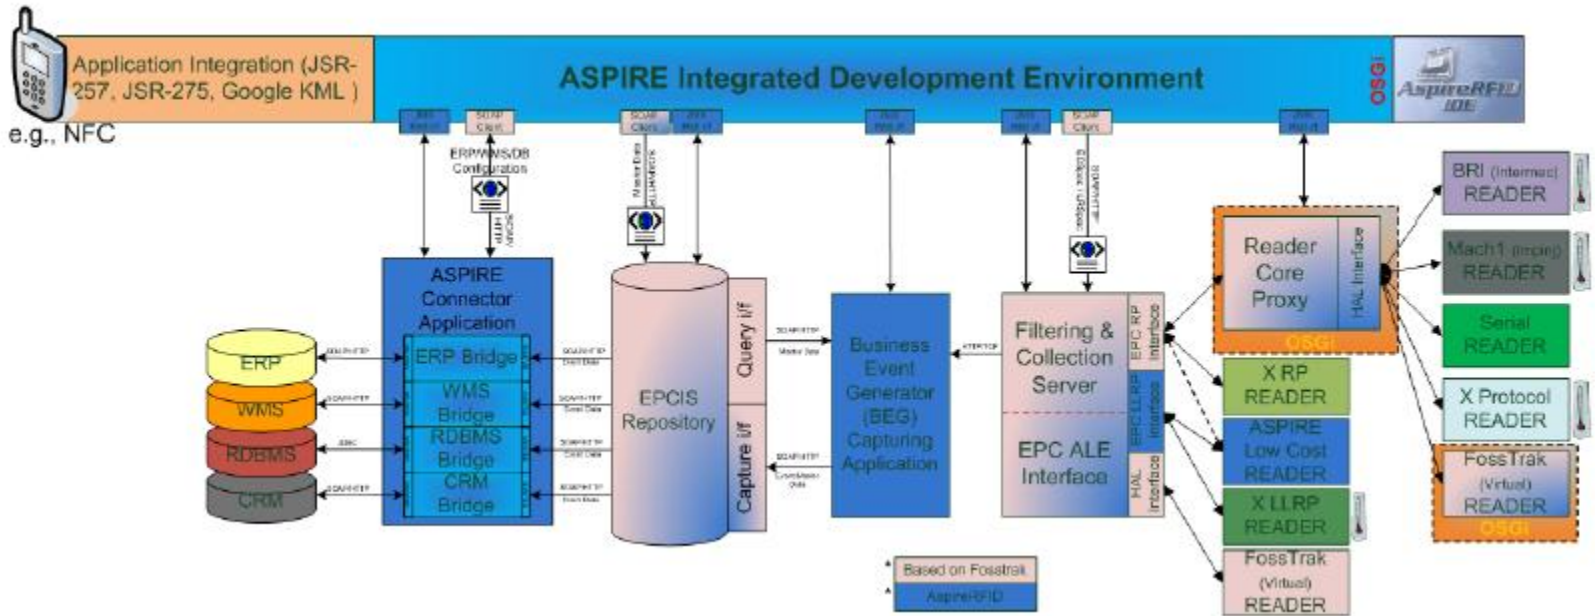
Application Integration (JSR-257, JSR-275, Google KML )

e.g., NFC

ASPIRE Integrated Development Environment

OSGi

AspireRFID IDE

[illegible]

SOAP Client

ERP/WMS/DB Configurations

SOAP/HTTP

SOAP Client

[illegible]

Master Data

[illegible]

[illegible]

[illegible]

SOAP Client

ECSpec LRSpec

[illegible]

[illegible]

ASPIRE Connector Application

ERP Bridge

WMS Bridge

RDBMS Bridge

CRM Bridge

ERP

WMS

RDBMS

CRM

SOAP/HTTP

SOAP/HTTP

JDBC

SOAP/HTTP

SOAP/HTTP Event Data

SOAP/HTTP Event Data

SOAP/HTTP Event Data

SOAP/HTTP Event Data

EPCIS Repository

Query I/f

Capture I/f

SOAP/HTTP Master Data

SOAP/HTTP Event/Master Data

Business Event Generator (BEG) Capturing Application

HTTP/TCP

Filtering & Collection Server

EPC ALE Interface

EPC RP Interface

EPC LLRP Interface

HAL Interface

Reader Core Proxy

HAL Interface

OSGi

BRI (Intermec) READER

Mach1 (Impinj) READER

Serial READER

X Protocol READER

FossTrak (Virtual) READER

OSGi

X RP READER

ASPIRE Low Cost READER

X LLRP READER

FossTrak (Virtual) READER

Based on Fosstrak

AspireRFID